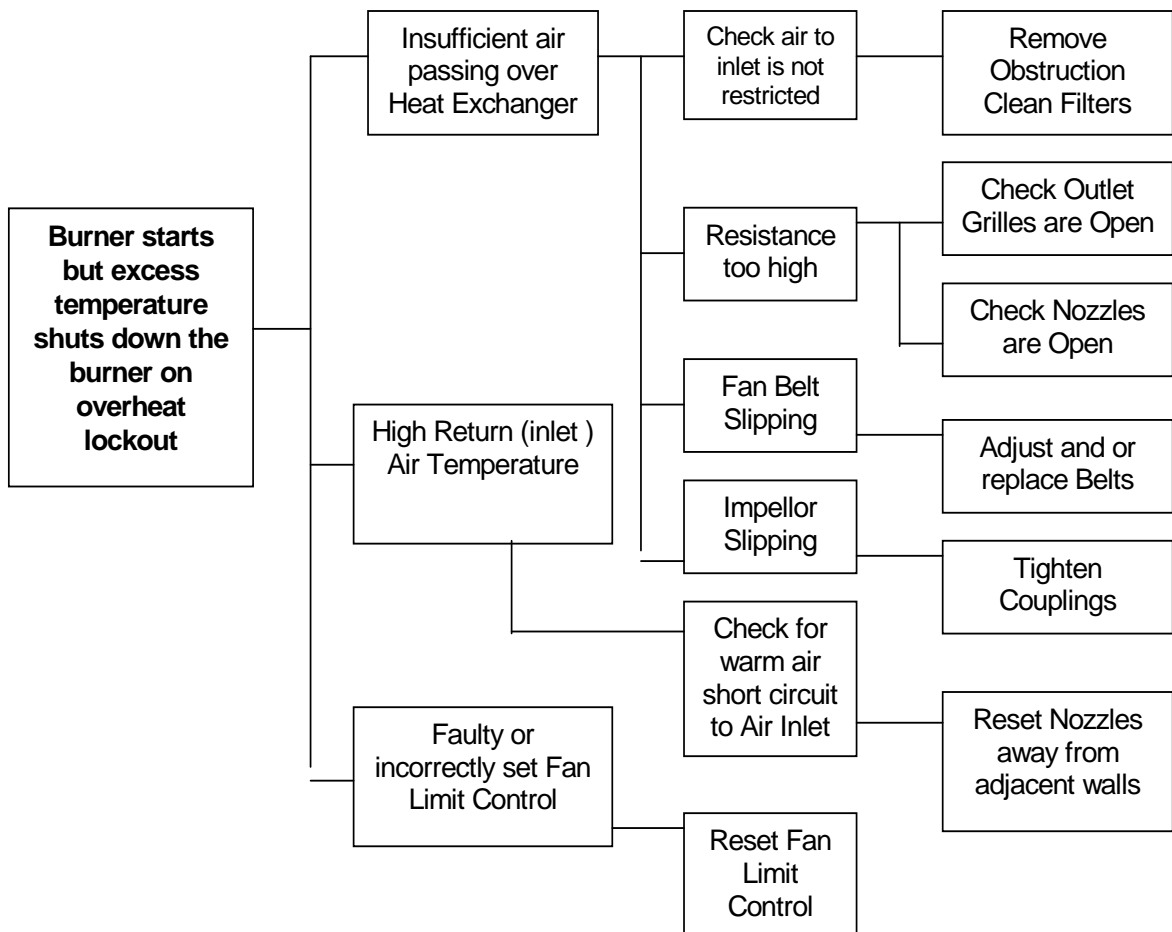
Burner starts but excess temperature shuts down the burner on overheat lockout

Insufficient air passing over Heat Exchanger

Check air to inlet is not restricted

Remove Obstruction Clean Filters

Resistance too high

Check Outlet Grilles are Open

Check Nozzles are Open

Fan Belt Slipping

Adjust and or replace Belts

Impellor Slipping

Tighten Couplings

High Return (inlet ) Air Temperature

Check for warm air short circuit to Air Inlet

Reset Nozzles away from adjacent walls

Faulty or incorrectly set Fan Limit Control

Reset Fan Limit Control